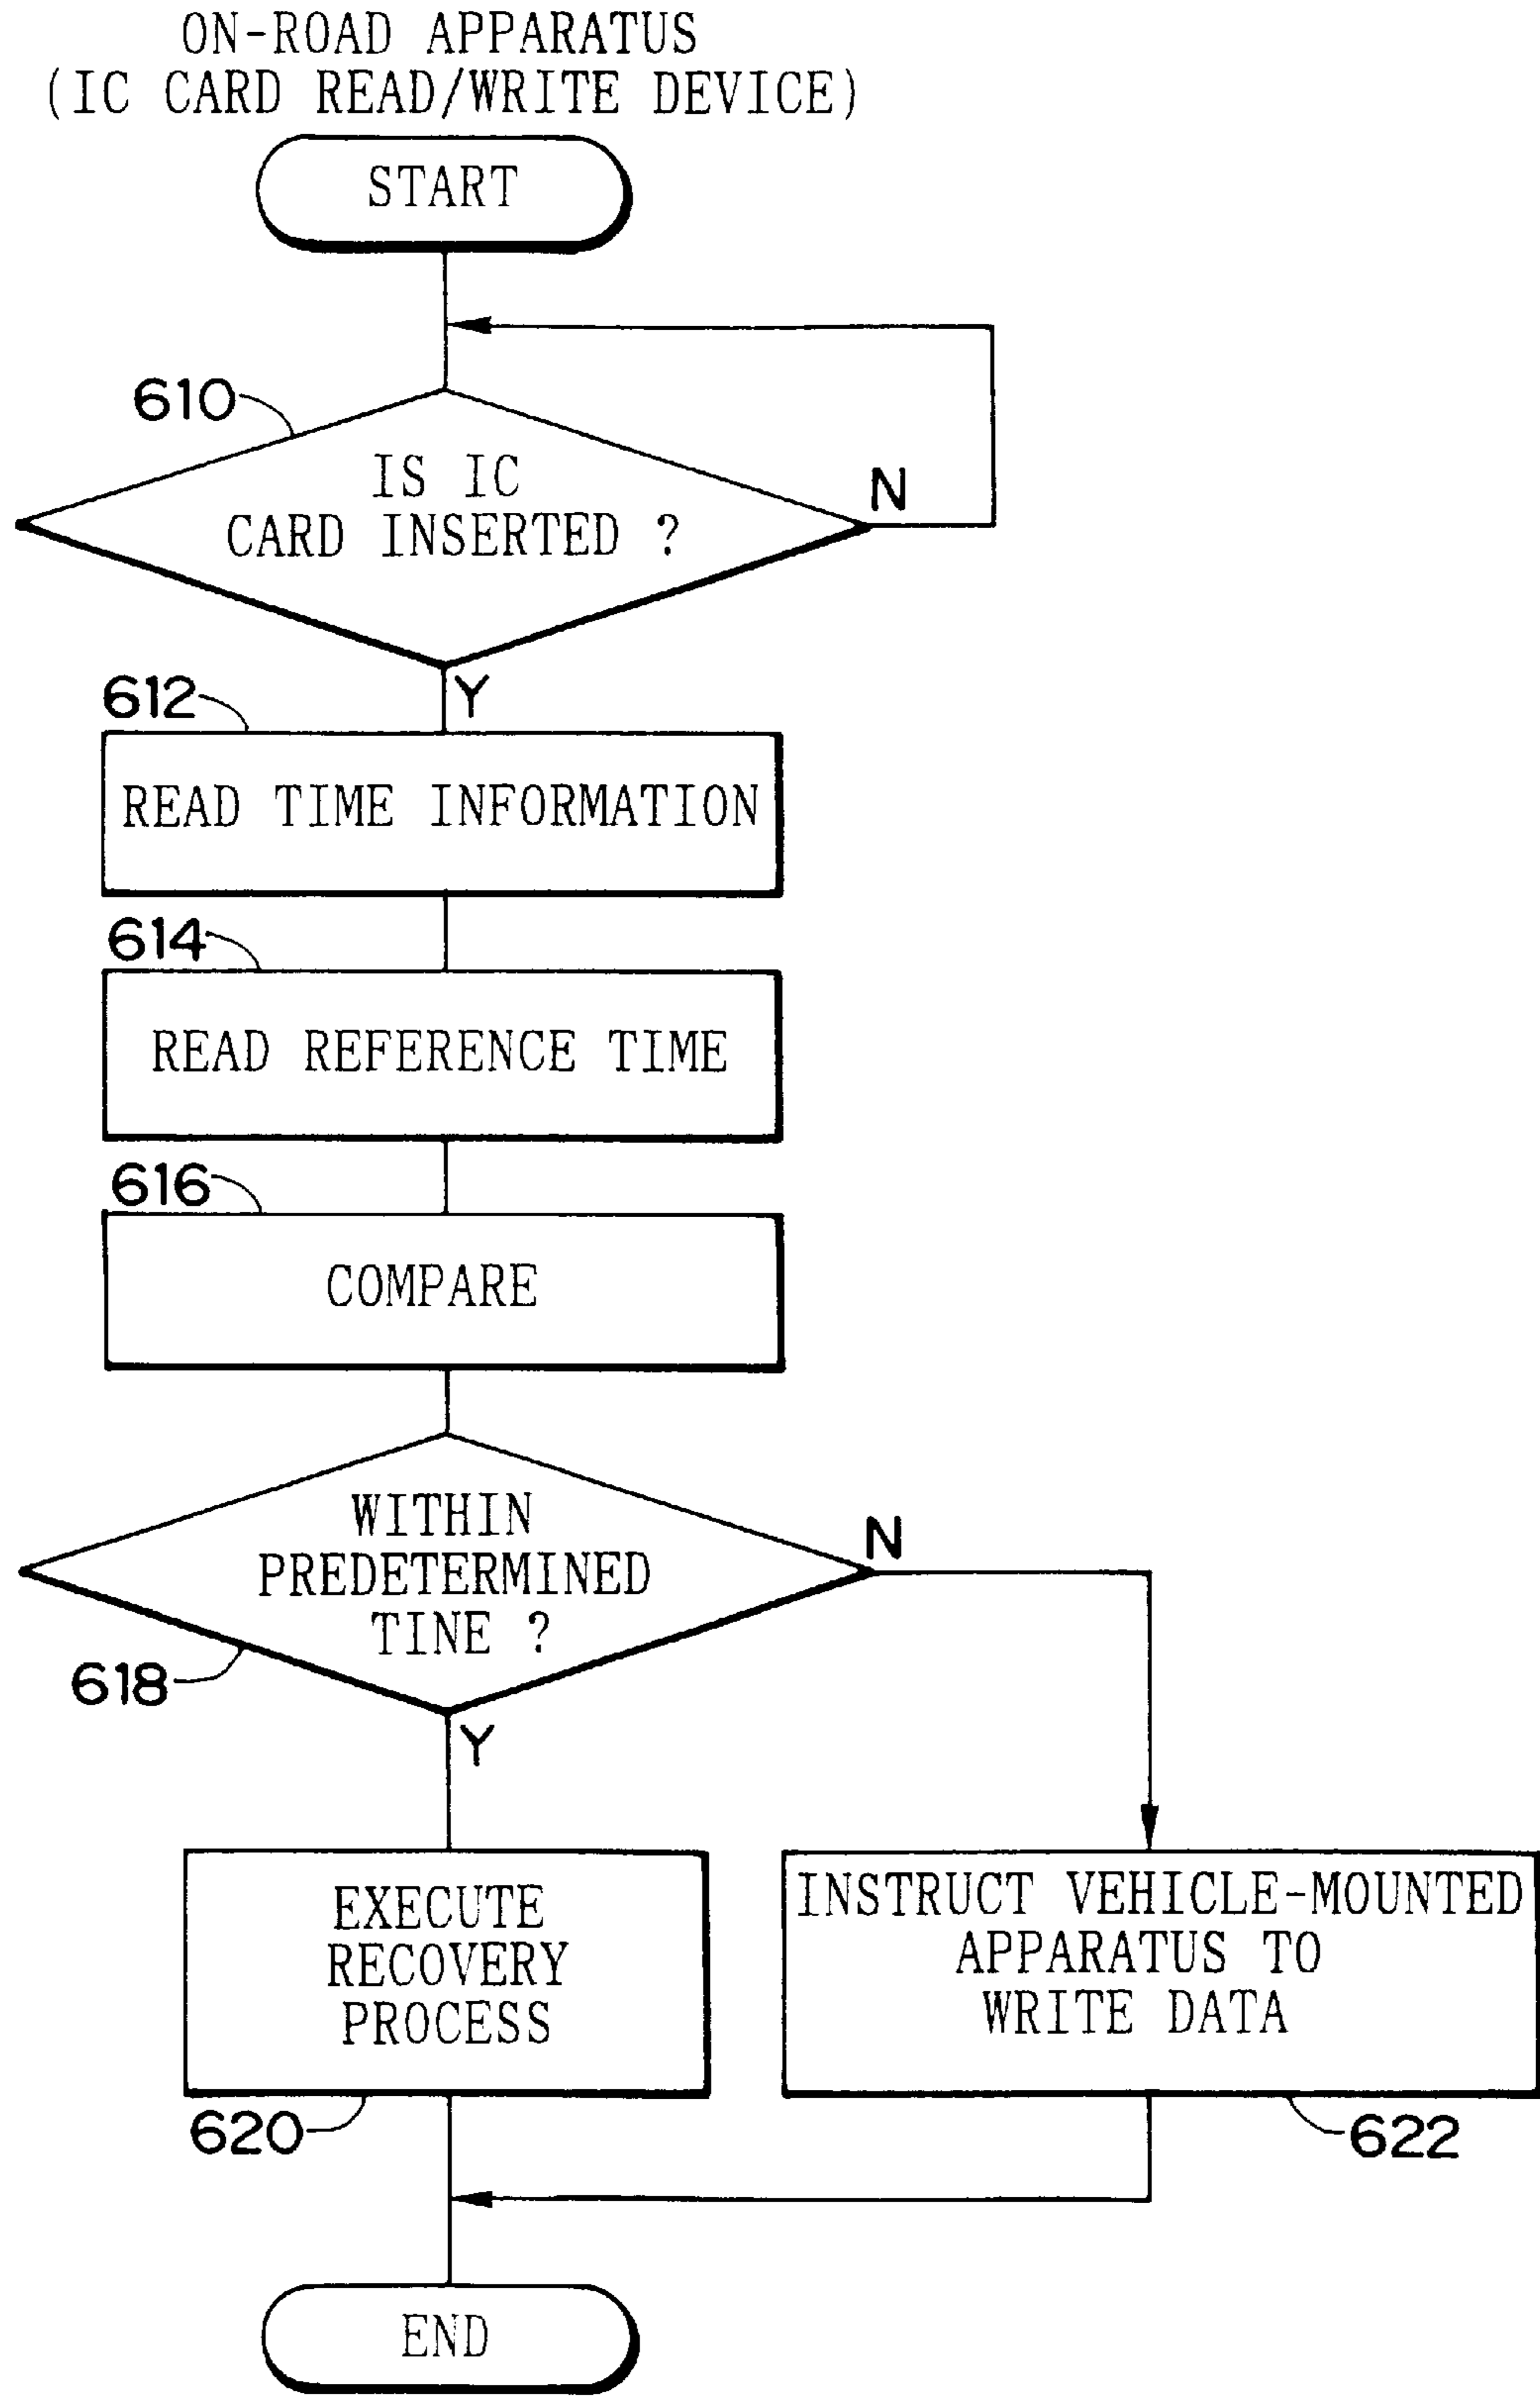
ON-ROAD APPARATUS
(IC CARD READ/WRITE DEVICE)

START

610

IS IC CARD INSERTED ?

N

Y

612

READ TIME INFORMATION

614

READ REFERENCE TIME

616

COMPARE

WITHIN PREDETERMINED TINE ?

N

618

Y

EXECUTE RECOVERY PROCESS

INSTRUCT VEHICLE-MOUNTED APPARATUS TO WRITE DATA

620

622

END